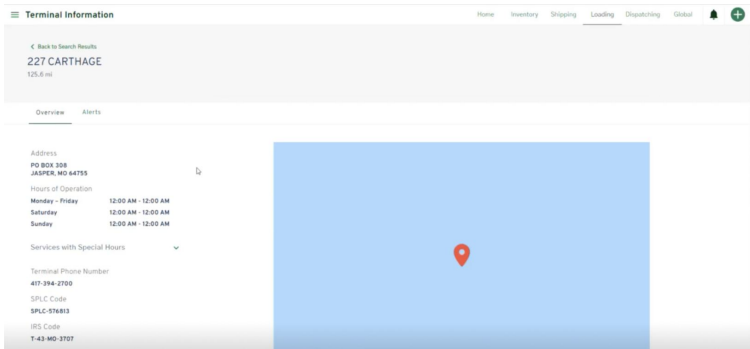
Terminal Information

Home Inventory Shipping Loading Dispatching Global

< Back to Search Results

227 CARTHAGE

125.6 mi

Overview Alerts

Address

PO BOX 308
JASPER, MO 64755

Hours of Operation

| Monday - Friday | 12:00 AM - 12:00 AM |
|---|---|
| Saturday | 12:00 AM - 12:00 AM |
| Sunday | 12:00 AM - 12:00 AM |

Services with Special Hours

Terminal Phone Number

417-394-2700

SPLC Code

SPLC-576813

IRS Code

T-43-MO-3707